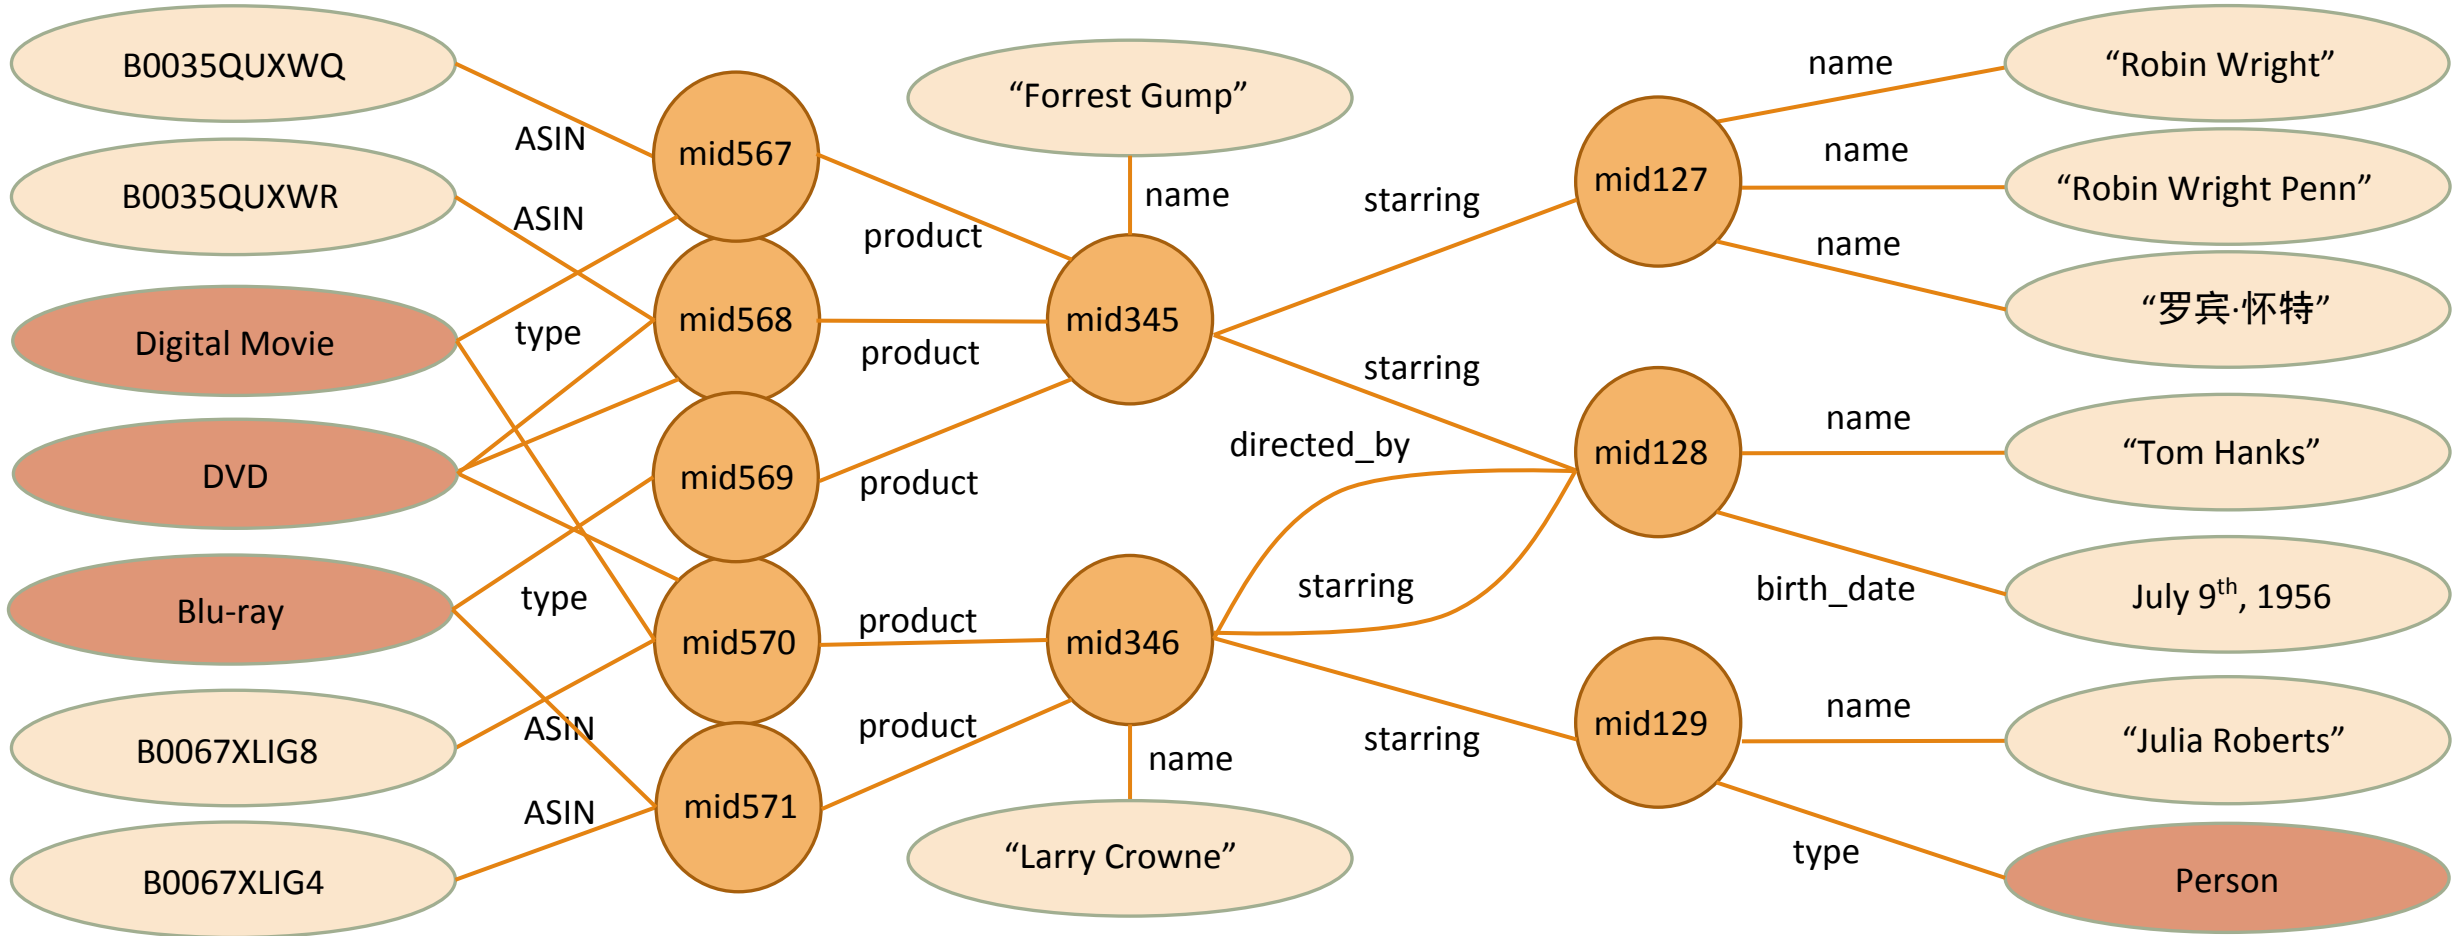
B0035QUXWQ

B0035QUXWR

Digital Movie

DVD

Blu-ray

B0067XLIG8

B0067XLIG4

ASIN

ASIN

type

type

ASIN

ASIN

mid567

mid568

mid569

mid570

mid571

product

product

product

product

product

“Forrest Gump”

name

mid345

mid346

name

“Larry Crowne”

starring

starring

directed_by

starring

starring

mid127

mid128

mid129

name

name

name

name

birth_date

name

type

“Robin Wright”

“Robin Wright Penn”

“罗宾·怀特”

“Tom Hanks”

July 9$^{th}$, 1956

“Julia Roberts”

Person